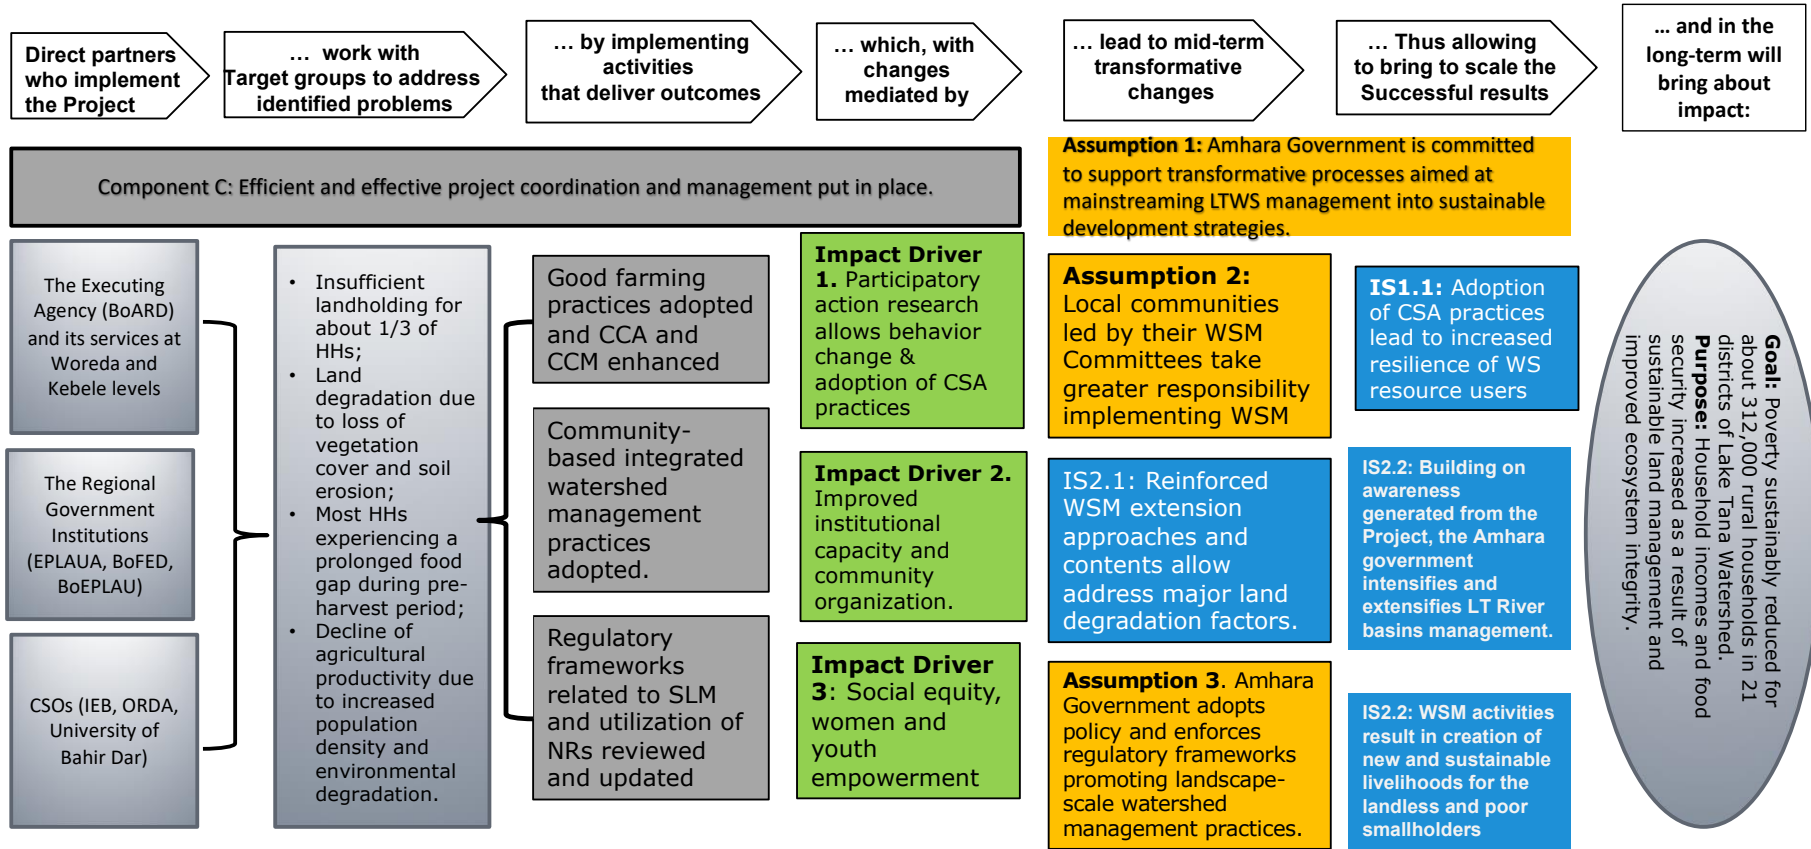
Direct partners who implement the Project

… work with Target groups to address identified problems

… by implementing activities that deliver outcomes

… which, with changes mediated by

… lead to mid-term transformative changes

… Thus allowing to bring to scale the Successful results

… and in the long-term will bring about impact:

Component C: Efficient and effective project coordination and management put in place.

Assumption 1: Amhara Government is committed to support transformative processes aimed at mainstreaming LTWS management into sustainable development strategies.

The Executing Agency (BoARD) and its services at Woreda and Kebele levels

The Regional Government Institutions (EPLAUA, BoFED, BoEPLAU)

CSOs (IEB, ORDA, University of Bahir Dar)

- Insufficient landholding for about 1/3 of HHs;
- Land degradation due to loss of vegetation cover and soil erosion;
- Most HHs experiencing a prolonged food gap during pre-harvest period;
- Decline of agricultural productivity due to increased population density and environmental degradation.

Good farming practices adopted and CCA and CCM enhanced

Community-based integrated watershed management practices adopted.

Regulatory frameworks related to SLM and utilization of NRs reviewed and updated

Impact Driver 1. Participatory action research allows behavior change & adoption of CSA practices

Impact Driver 2. Improved institutional capacity and community organization.

Impact Driver 3: Social equity, women and youth empowerment

Assumption 2: Local communities led by their WSM Committees take greater responsibility implementing WSM

IS2.1: Reinforced WSM extension approaches and contents allow address major land degradation factors.

Assumption 3. Amhara Government adopts policy and enforces regulatory frameworks promoting landscape-scale watershed management practices.

IS1.1: Adoption of CSA practices lead to increased resilience of WS resource users

IS2.2: Building on awareness generated from the Project, the Amhara government intensifies and extensifies LT River basins management.

IS2.2: WSM activities result in creation of new and sustainable livelihoods for the landless and poor smallholders

Goal: Poverty sustainably reduced for about 312,000 rural households in 21 districts of Lake Tana Watershed.
Purpose: Household incomes and food security increased as a result of sustainable land management and improved ecosystem integrity.